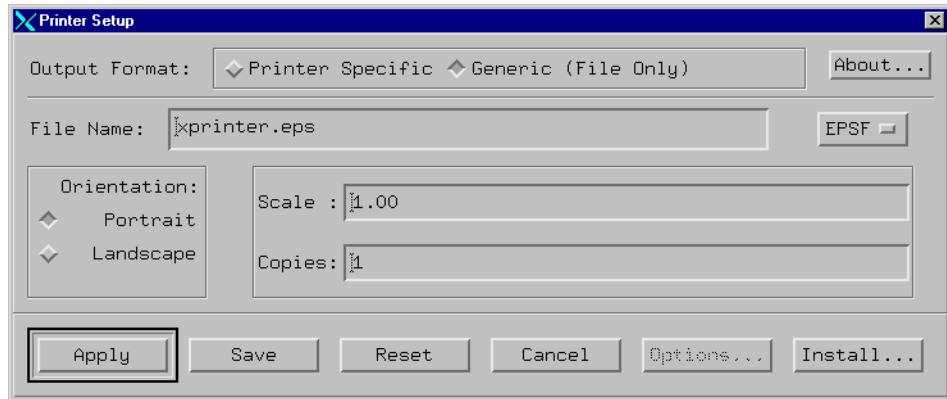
Printer Setup

Output Format: Printer Specific Generic (File Only) About...

File Name: xprinter.eps EPSF

Orientation:
Portrait
Landscape

Scale : 1.00

Copies: 1

Apply Save Reset Cancel Options... Install...